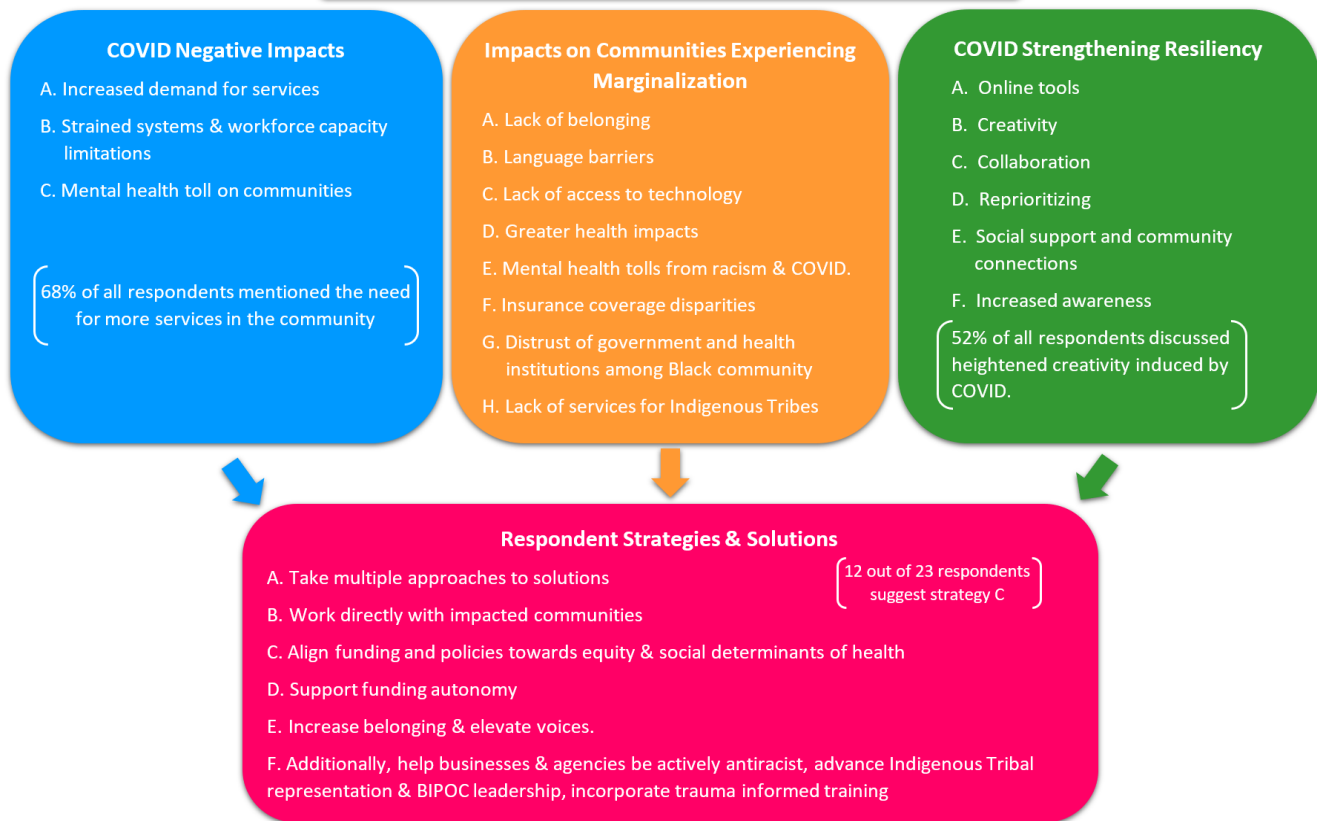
COVID Negative Impacts

A. Increased demand for services

B. Strained systems & workforce capacity limitations

C. Mental health toll on communities

68% of all respondents mentioned the need for more services in the community

Impacts on Communities Experiencing Marginalization

A. Lack of belonging

B. Language barriers

C. Lack of access to technology

D. Greater health impacts

E. Mental health tolls from racism & COVID.

F. Insurance coverage disparities

G. Distrust of government and health institutions among Black community

H. Lack of services for Indigenous Tribes

COVID Strengthening Resiliency

A. Online tools

B. Creativity

C. Collaboration

D. Reprioritizing

E. Social support and community connections

F. Increased awareness

52% of all respondents discussed heightened creativity induced by COVID.

Respondent Strategies & Solutions

A. Take multiple approaches to solutions

12 out of 23 respondents suggest strategy C

B. Work directly with impacted communities

C. Align funding and policies towards equity & social determinants of health

D. Support funding autonomy

E. Increase belonging & elevate voices.

F. Additionally, help businesses & agencies be actively antiracist, advance Indigenous Tribal representation & BIPOC leadership, incorporate trauma informed training